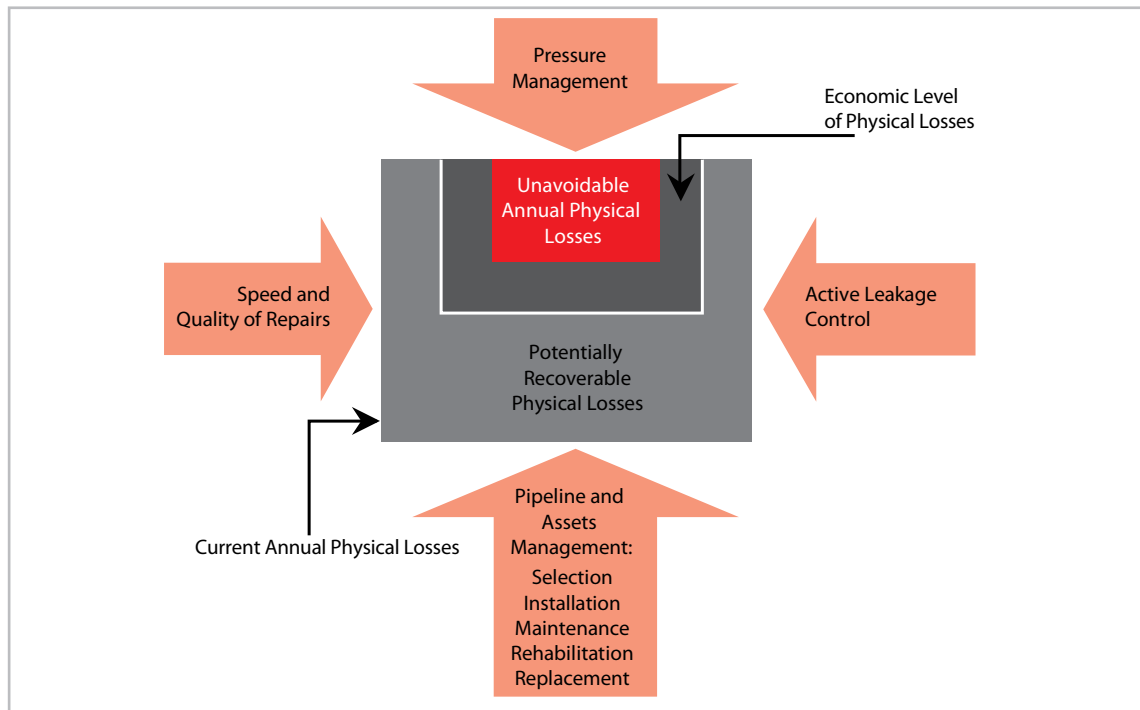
Pressure Management

Economic Level of Physical Losses

Unavoidable Annual Physical Losses

Speed and Quality of Repairs

Active Leakage Control

Potentially Recoverable Physical Losses

Current Annual Physical Losses

Pipeline and Assets Management:
Selection
Installation
Maintenance
Rehabilitation
Replacement